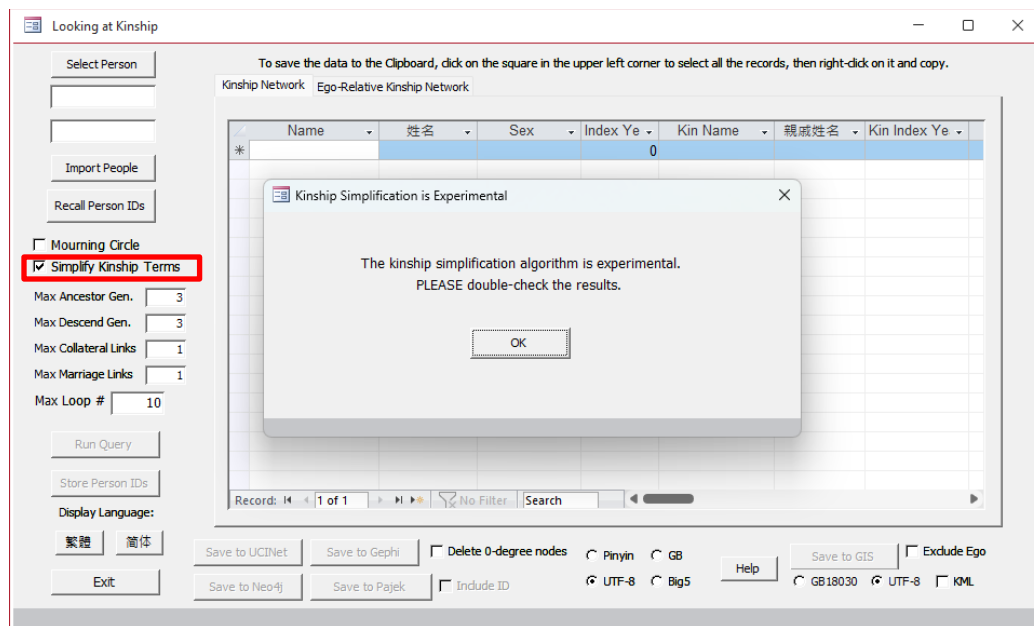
Looking at Kinship

Select Person

Import People

Recall Person IDs

Mourning Circle

Simplify Kinship Terms

Max Ancestor Gen. 3

Max Descend Gen. 3

Max Collateral Links 1

Max Marriage Links 1

Max Loop # 10

Run Query

Store Person IDs

Display Language:

繁體 简体

Exit

To save the data to the Clipboard, click on the square in the upper left corner to select all the records, then right-click on it and copy.

Kinship Network | Ego-Relative Kinship Network

| Name | 姓名 | Sex | Index Ye | Kin Name | 親戚姓名 | Kin Index Ye |
|---|---|---|---|---|---|---|
| | | | 0 | | | |

Kinship Simplification is Experimental

The kinship simplification algorithm is experimental.
PLEASE double-check the results.

OK

Record: 1 of 1 No Filter Search

Save to UCINet | Save to Gephi | Delete 0-degree nodes | Pinyin | GB | Help | Save to GIS | Exclude Ego

Save to Neo4j | Save to Pajek | Include ID | UTF-8 | Big5 | GB18030 | UTF-8 | KML